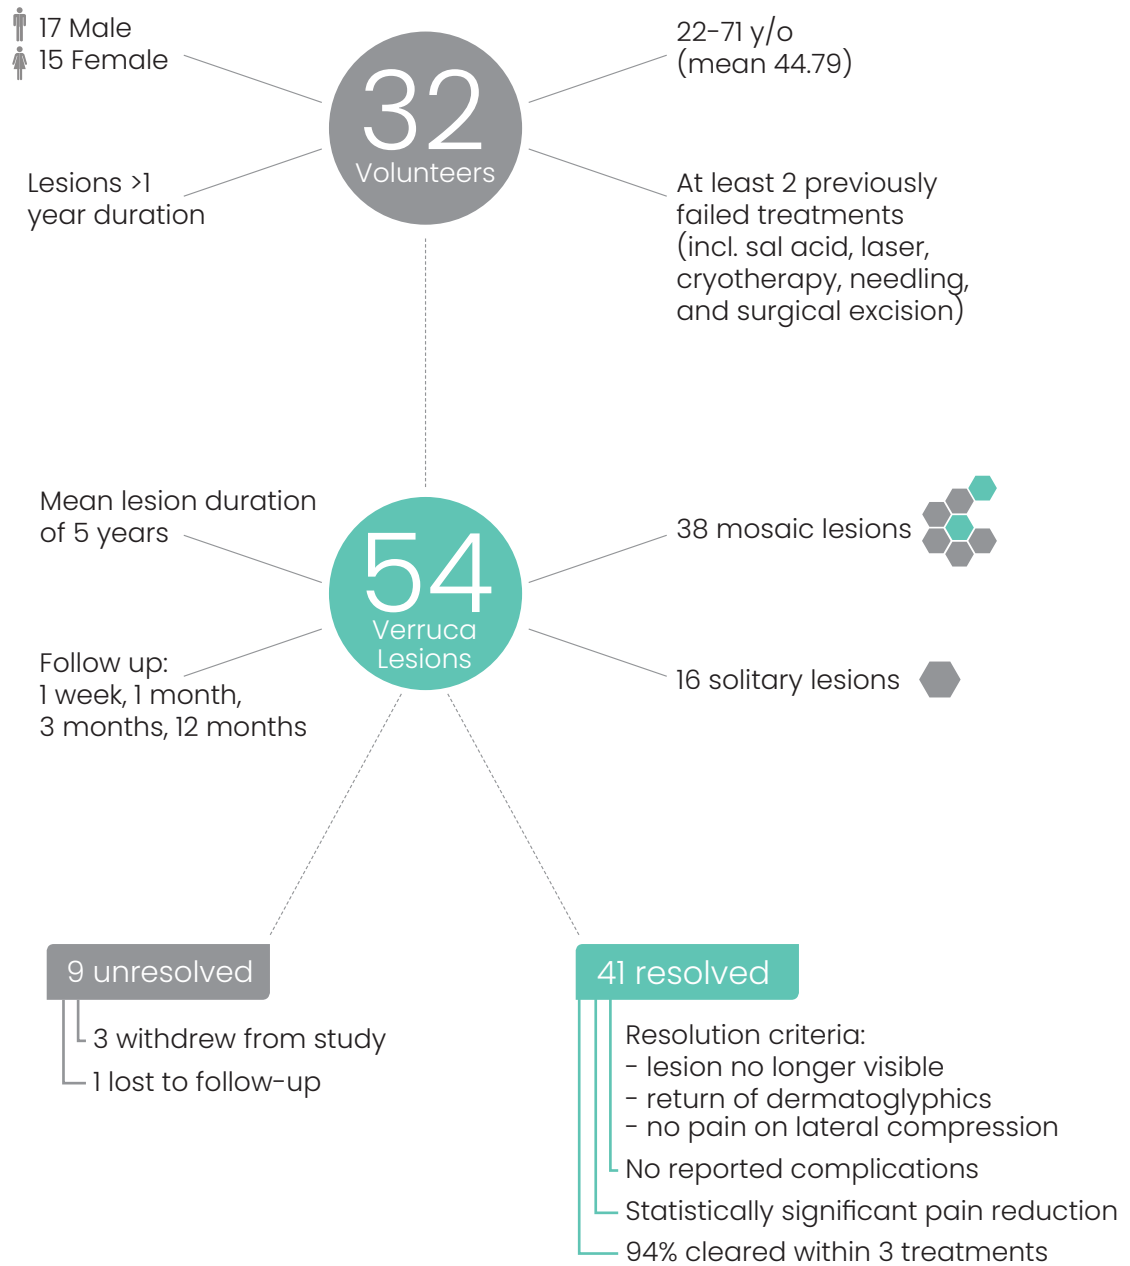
17 Male
15 Female

22-71 y/o
(mean 44.79)

32
Volunteers

Lesions >1 year duration

At least 2 previously failed treatments (incl. sal acid, laser, cryotherapy, needling, and surgical excision)

Mean lesion duration of 5 years

38 mosaic lesions

54
Verruca
Lesions

Follow up:
1 week, 1 month,
3 months, 12 months

16 solitary lesions

9 unresolved

3 withdrew from study
1 lost to follow-up

41 resolved

Resolution criteria:
- lesion no longer visible
- return of dermatoglyphics
- no pain on lateral compression
No reported complications
Statistically significant pain reduction
94% cleared within 3 treatments